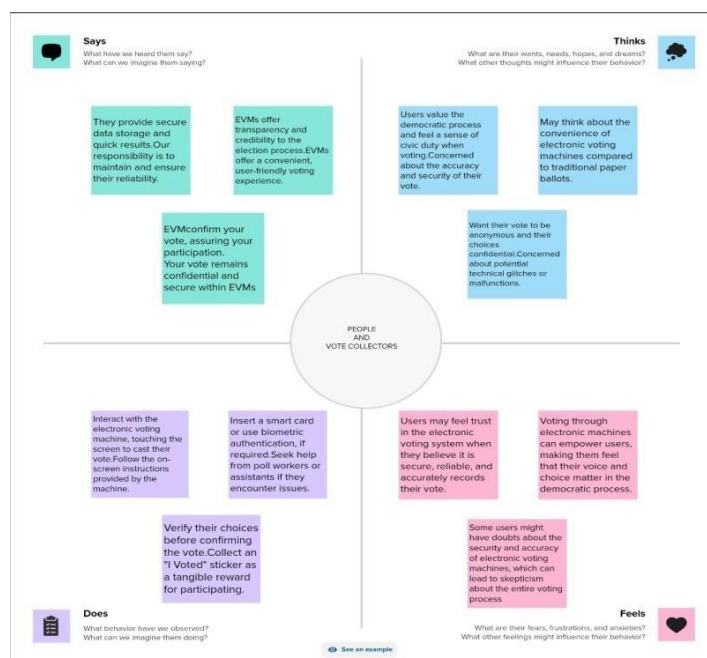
Says
What have we heard them say?
What can we imagine them saying?

They provide secure data storage and quick results.Our responsibility is to maintain and ensure their reliability.

EVMs offer transparency and credibility to the election process.EVMs offer a convenient, user-friendly voting experience.

EVMconfirm your vote, assuring your participation. Your vote remains confidential and secure within EVMs

Thinks
What are their wants, needs, hopes, and dreams?
What other thoughts might influence their behavior?

Users value the democratic process and feel a sense of civic duty when voting.Concerned about the accuracy and security of their vote.

May think about the convenience of electronic voting machines compared to traditional paper ballots.

Want their vote to be anonymous and their choices confidential.Concerned about potential technical glitches or malfunctions.

PEOPLE
AND
VOTE COLLECTORS

Interact with the electronic voting machine, touching the screen to cast their vote.Follow the on-screen instructions provided by the machine.

Insert a smart card or use biometric authentication, if required.Seek help from poll workers or assistants if they encounter issues.

Verify their choices before confirming the vote.Collect an "I Voted" sticker as a tangible reward for participating.

Does
What behavior have we observed?
What can we imagine them doing?

Users may feel trust in the electronic voting system when they believe it is secure, reliable, and accurately records their vote.

Voting through electronic machines can empower users, making them feel that their voice and choice matter in the democratic process.

Some users might have doubts about the security and accuracy of electronic voting machines, which can lead to skepticism about the entire voting process

Feels
What are their fears, frustrations, and anxieties?
What other feelings might influence their behavior?

See an example